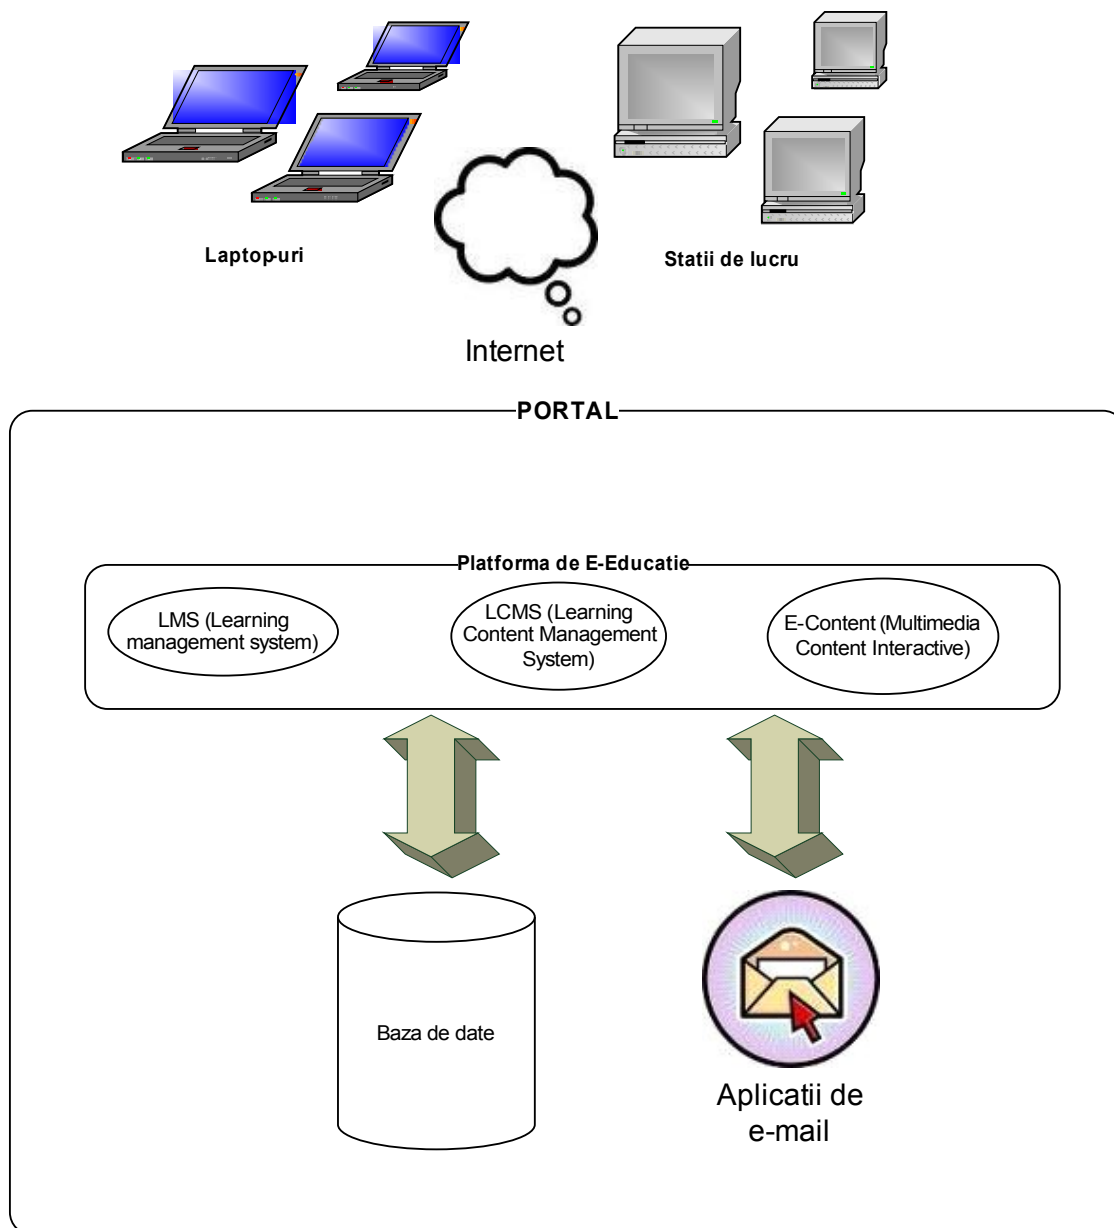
Laptop-uri

Statii de lucru

Internet

PORTAL

Platforma de E-Educatie

LMS (Learning management system)

LCMS (Learning Content Management System)

E-Content (Multimedia Content Interactive)

Baza de date

Aplicatii de e-mail